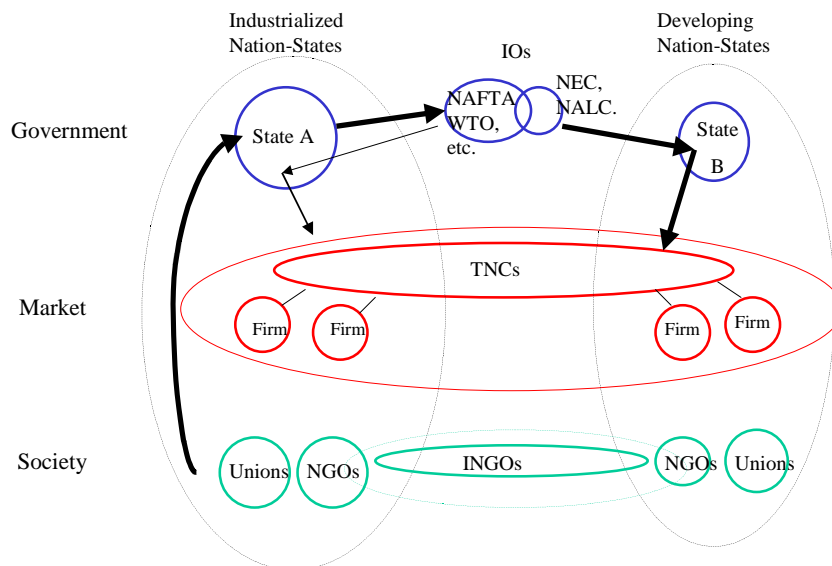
Industrialized Nation-States

IOs

Developing Nation-States

Government

State A

NAFTA WTO, etc.

NEC, NALC.

State B

Market

TNCs

Firm

Firm

Firm

Firm

Society

Unions

NGOs

INGOs

NGOs

Unions